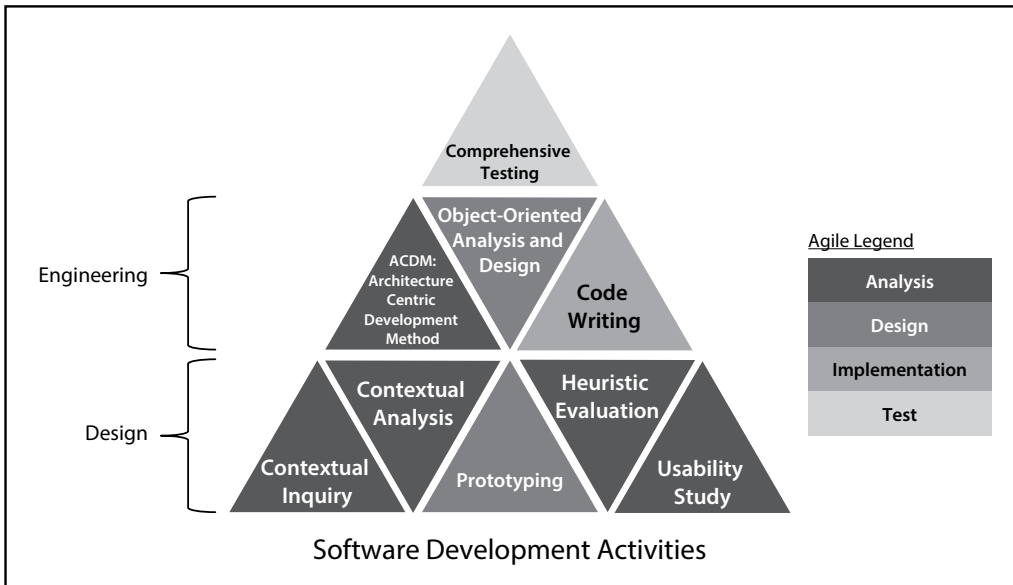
Comprehensive Testing

Engineering

ACDM: Architecture Centric Development Method

Object-Oriented Analysis and Design

Code Writing

Design

Contextual Inquiry

Contextual Analysis

Prototyping

Heuristic Evaluation

Usability Study

Agile Legend

| Analysis |
|---|
| Design |
| Implementation |
| Test |

Software Development Activities